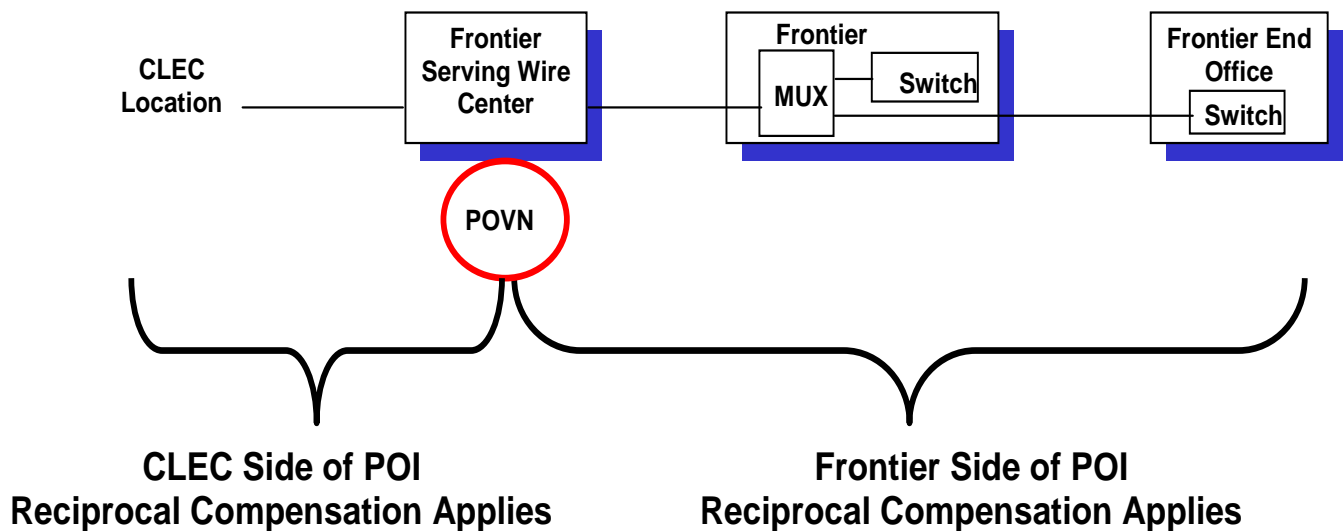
CLEC Location

Frontier Serving Wire Center

Frontier

MUX

Switch

Frontier End Office

Switch

POVN

CLEC Side of POI
Reciprocal Compensation Applies

Frontier Side of POI
Reciprocal Compensation Applies